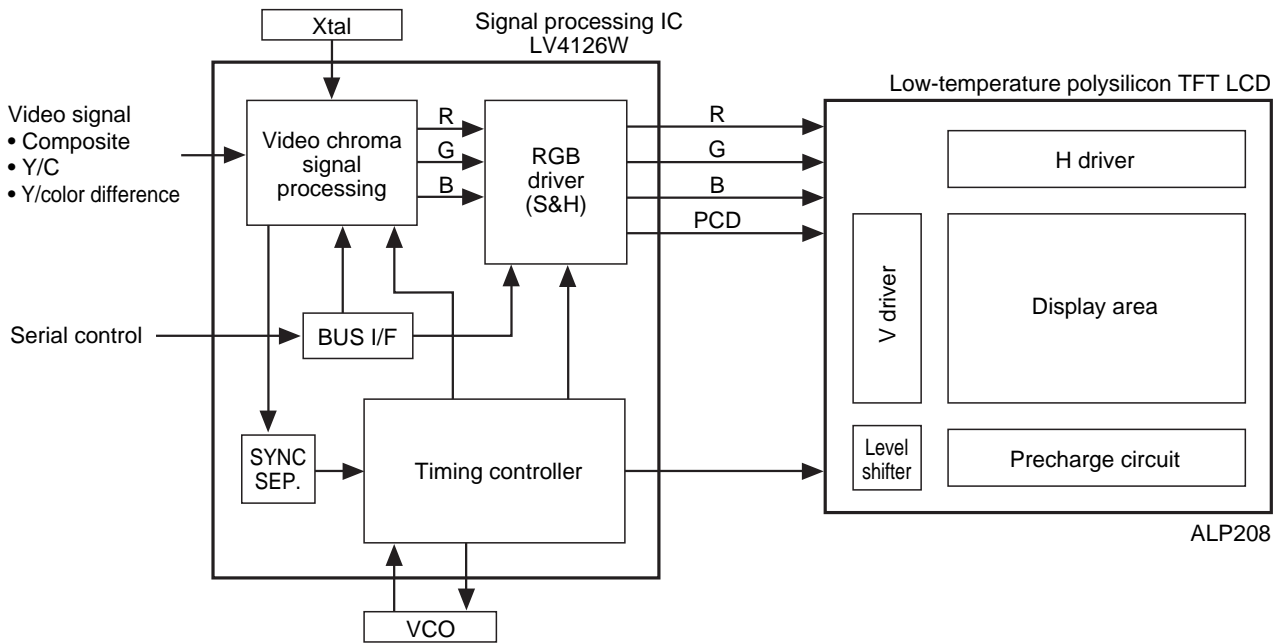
Xtal

Signal processing IC
LV4126W

Low-temperature polysilicon TFT LCD

Video signal
• Composite
• Y/C
• Y/color difference

Video chroma signal processing

R
G
B

RGB driver (S&H)

R
G
B
PCD

H driver

V driver

Display area

Serial control

BUS I/F

SYNC SEP.

Timing controller

Level shifter

Precharge circuit

ALP208

VCO